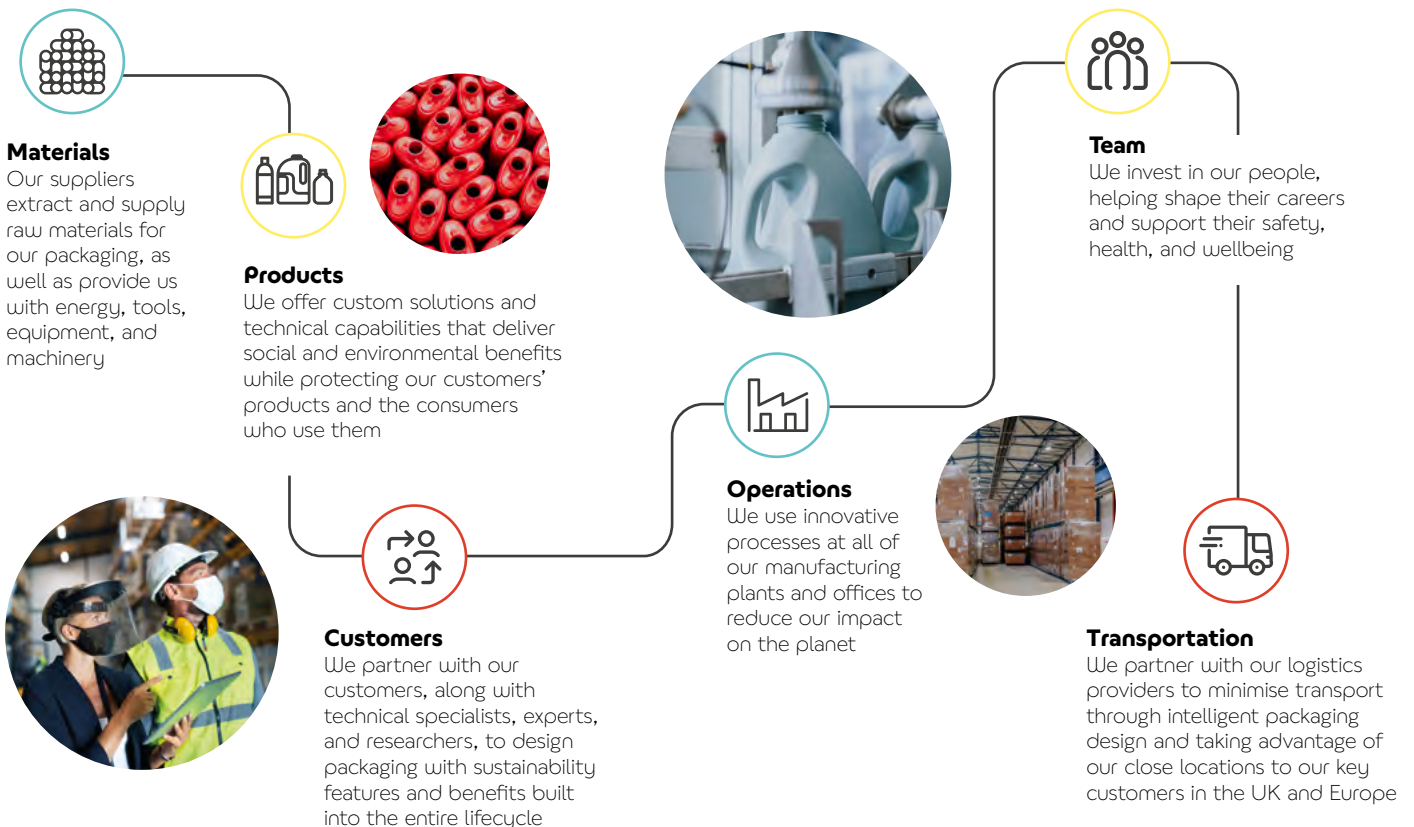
Materials
Our suppliers extract and supply raw materials for our packaging, as well as provide us with energy, tools, equipment, and machinery

Products
We offer custom solutions and technical capabilities that deliver social and environmental benefits while protecting our customers' products and the consumers who use them

Customers
We partner with our customers, along with technical specialists, experts, and researchers, to design packaging with sustainability features and benefits built into the entire lifecycle

Operations
We use innovative processes at all of our manufacturing plants and offices to reduce our impact on the planet

Team
We invest in our people, helping shape their careers and support their safety, health, and wellbeing

Transportation
We partner with our logistics providers to minimise transport through intelligent packaging design and taking advantage of our close locations to our key customers in the UK and Europe